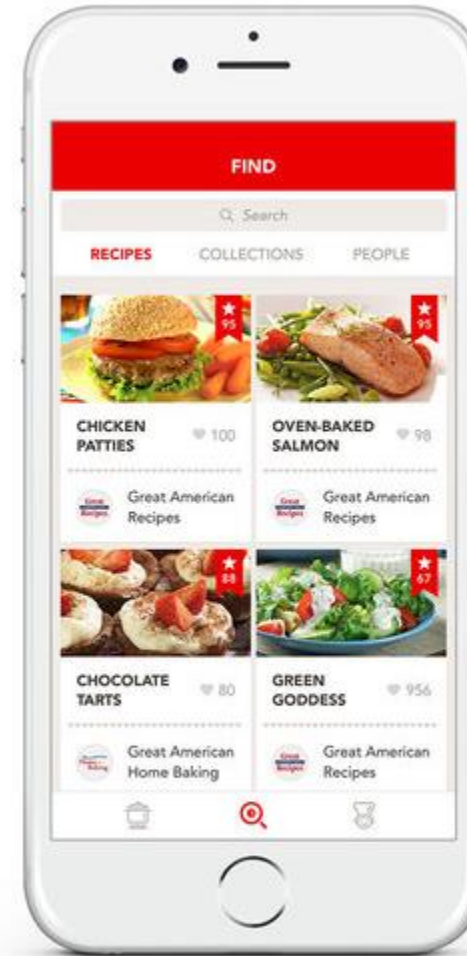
FIND

Search

RECIPES COLLECTIONS PEOPLE

95

CHICKEN PATTIES 100

Great American Recipes

95

OVEN-BAKED SALMON 98

Great American Recipes

88

CHOCOLATE TARTS 80

Great American Home Baking

67

GREEN GODDESS 956

Great American Recipes